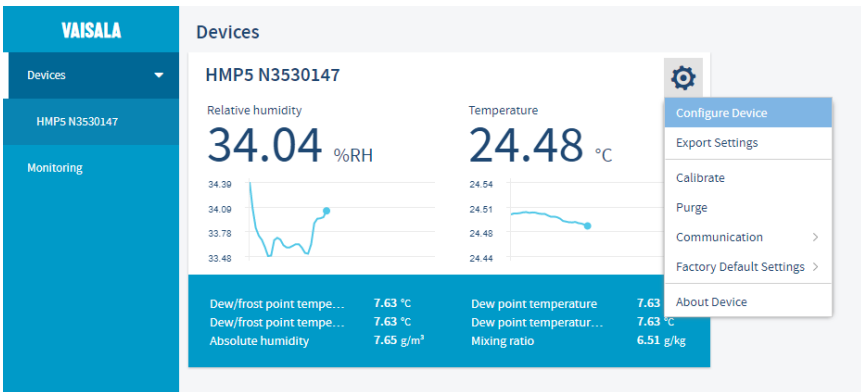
VAISALA

Devices

HMP5 N3530147

Monitoring

Devices

HMP5 N3530147

Relative humidity

34.04 %RH

34.39
34.09
33.78
33.48

Temperature

24.48 °C

24.54
24.51
24.48
24.44

Configure Device
Export Settings
Calibrate
Purge
Communication
Factory Default Settings
About Device

| | | | |
|---|---|---|---|
| Dew/frost point tempe… | 7.63 °C | Dew point temperature | 7.63 |
| Dew/frost point tempe… | 7.63 °C | Dew point temperatur… | 7.63 °C |
| Absolute humidity | 7.65 g/m³ | Mixing ratio | 6.51 g/kg |